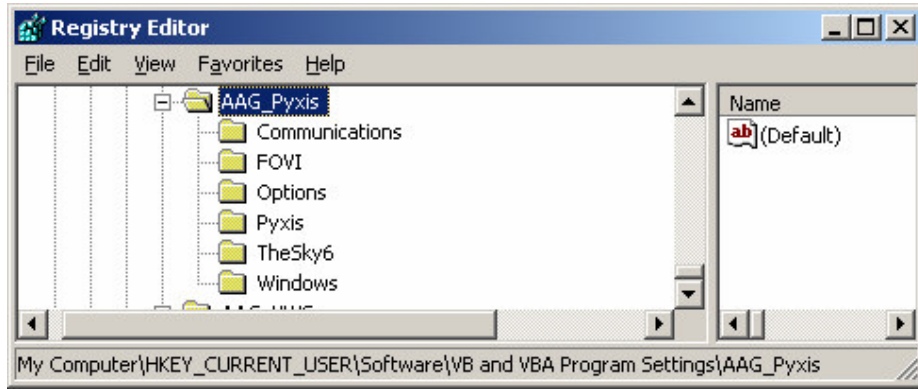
Registry Editor

File Edit View Favorites Help

AAG_Pyxis
Communications
FOVI
Options
Pyxis
TheSky6
Windows
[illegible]

Name
ab (Default)

My Computer\HKEY_CURRENT_USER\Software\VB and VBA Program Settings\AAG_Pyxis